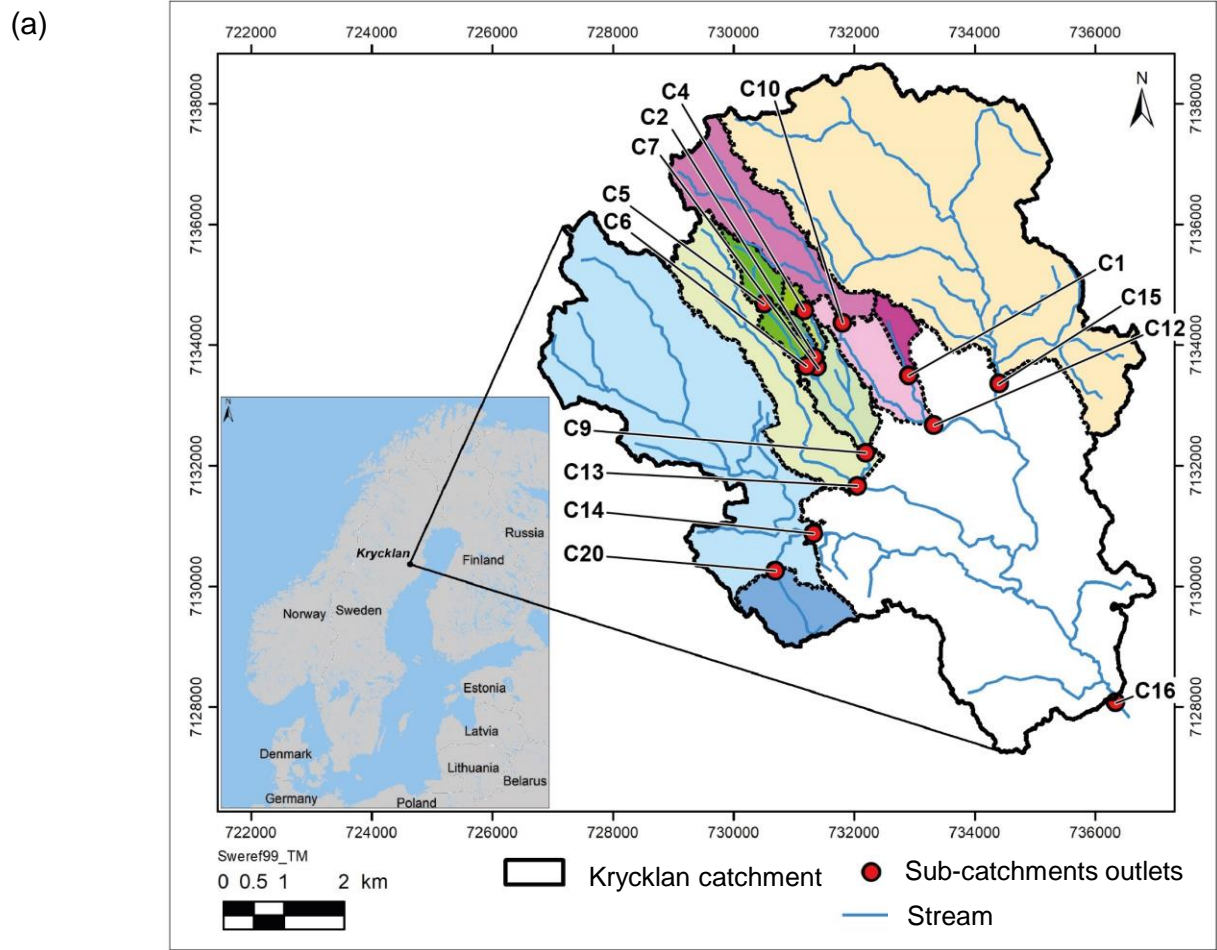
(a)

722000 724000 726000 728000 730000 732000 734000 736000

7138000
7136000
7134000
7132000
7130000
7128000

N

C10
C4
C2
C7
C5
C6
C1
C15
C12
C9
C13
C14
C20
C16

N
Krycklan
Russia
Finland
Norway
Sweden
Estonia
Latvia
Denmark
Lithuania
Belarus
Germany
Poland

722000 724000 726000 728000 730000 732000 734000 736000

Sweref99_TM
0 0.5 1 2 km

Krycklan catchment
Sub-catchments outlets
Stream